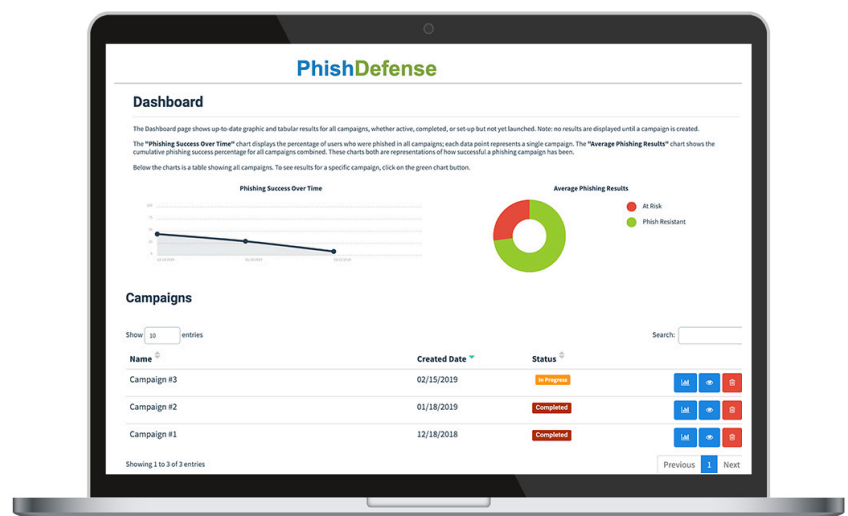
PhishDefense

Dashboard

The Dashboard page shows up-to-date graphic and tabular results for all campaigns, whether active, completed, or set-up but not yet launched. Note: no results are displayed until a campaign is created.

The "Phishing Success Over Time" chart displays the percentage of users who were phished in all campaigns; each data point represents a single campaign. The "Average Phishing Results" chart shows the cumulative phishing success percentage for all campaigns combined. These charts both are representations of how successful a phishing campaign has been.

Below the charts is a table showing all campaigns. To see results for a specific campaign, click on the green chart button.

Phishing Success Over Time

Average Phishing Results

At Risk

Phish Resistant

Campaigns

Show 10 entries

Search:

| Name | Created Date | Status |
|---|---|---|
| Campaign #3 | 02/15/2019 | In Progress |
| Campaign #2 | 01/18/2019 | Completed |
| Campaign #1 | 12/18/2018 | Completed |

Showing 1 to 3 of 3 entries

Previous 1 Next